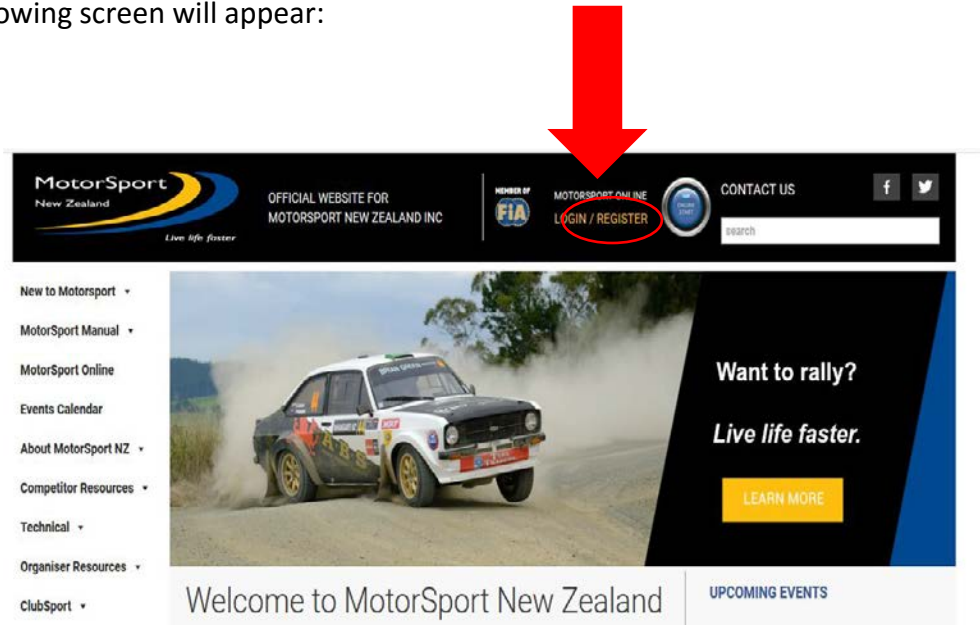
owing screen will appear:

MotorSport New Zealand
Live life faster

OFFICIAL WEBSITE FOR MOTORSPORT NEW ZEALAND INC

MEMBER OF FIA

MOTORSPORT ONLINE
LOGIN / REGISTER

CONTACT US

f

search

New to Motorsport ▾
MotorSport Manual ▾
MotorSport Online
Events Calendar
About MotorSport NZ ▾
Competitor Resources ▾
Technical ▾
Organiser Resources ▾
ClubSport ▾

Want to rally?
Live life faster.
LEARN MORE

Welcome to MotorSport New Zealand

UPCOMING EVENTS